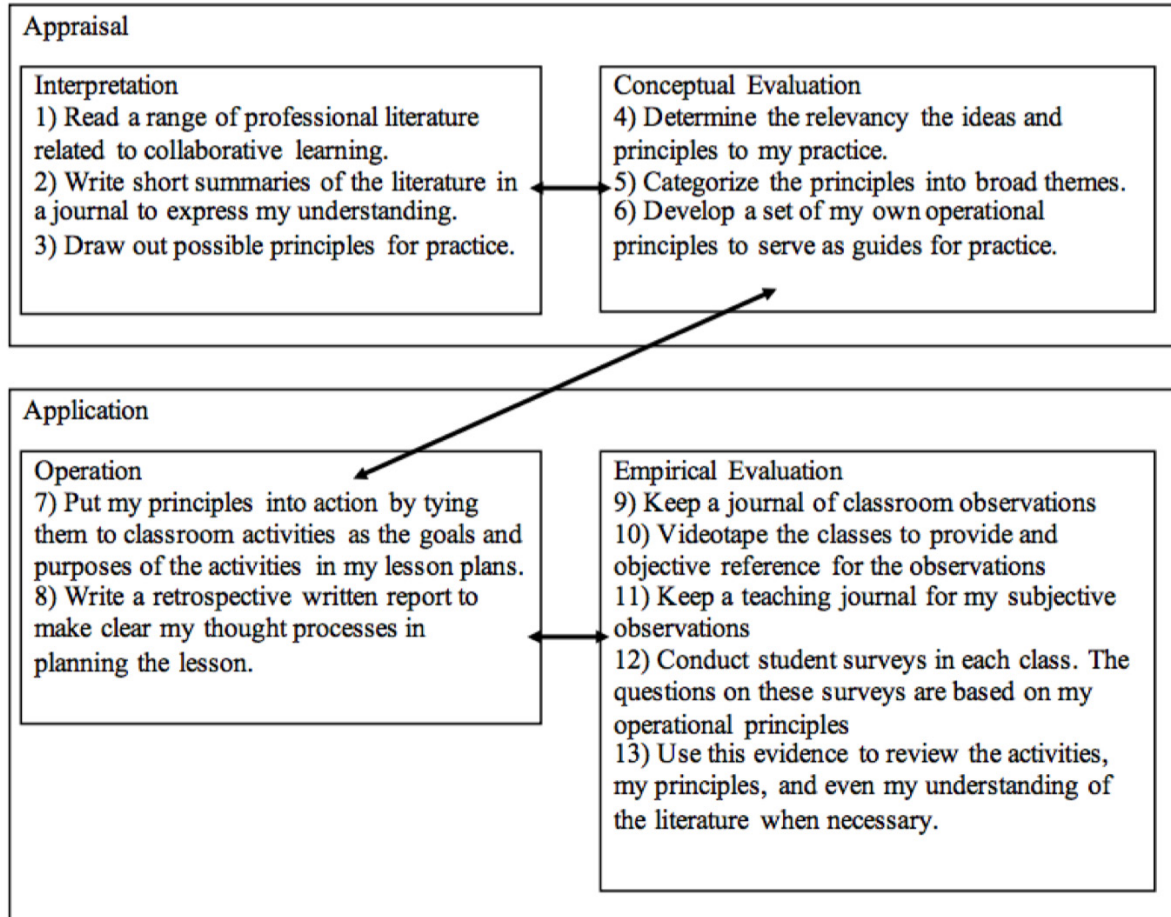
Appraisal

Interpretation
1) Read a range of professional literature related to collaborative learning.
2) Write short summaries of the literature in a journal to express my understanding.
3) Draw out possible principles for practice.

Conceptual Evaluation
4) Determine the relevancy the ideas and principles to my practice.
5) Categorize the principles into broad themes.
6) Develop a set of my own operational principles to serve as guides for practice.

Application

Operation
7) Put my principles into action by tying them to classroom activities as the goals and purposes of the activities in my lesson plans.
8) Write a retrospective written report to make clear my thought processes in planning the lesson.

Empirical Evaluation
9) Keep a journal of classroom observations
10) Videotape the classes to provide and objective reference for the observations
11) Keep a teaching journal for my subjective observations
12) Conduct student surveys in each class. The questions on these surveys are based on my operational principles
13) Use this evidence to review the activities, my principles, and even my understanding of the literature when necessary.